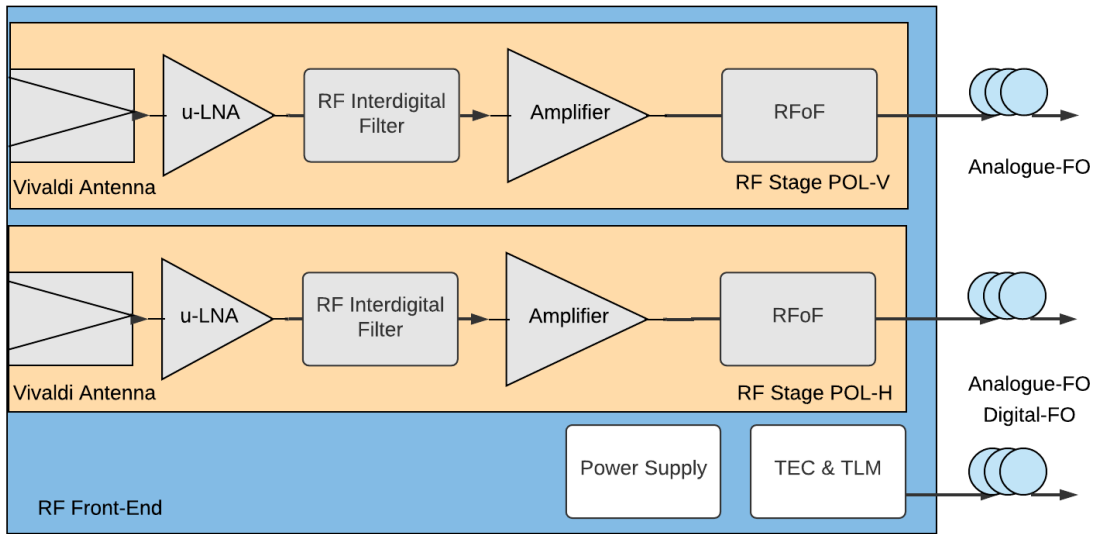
u-LNA

RF Interdigital Filter

Amplifier

RFoF

Vivaldi Antenna

RF Stage POL-V

Analogue-FO

u-LNA

RF Interdigital Filter

Amplifier

RFoF

Vivaldi Antenna

RF Stage POL-H

Analogue-FO

Digital-FO

Power Supply

TEC & TLM

RF Front-End